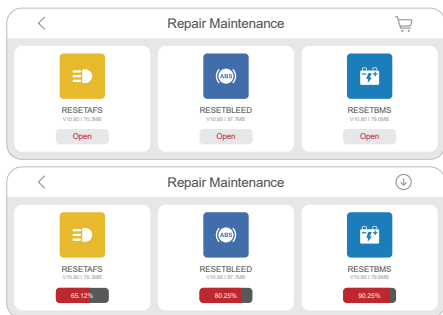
Repair Maintenance

ABS

RESETAFS
V10.80 | 70.3MB
Open

RESETBLEED
V10.80 | 97.7MB
Open

RESETBMS
V10.80 | 79.6MB
Open

Repair Maintenance

ABS

RESETAFS
V10.80 | 70.3MB
65.12%

RESETBLEED
V10.80 | 97.7MB
80.25%

RESETBMS
V10.80 | 79.6MB
90.25%